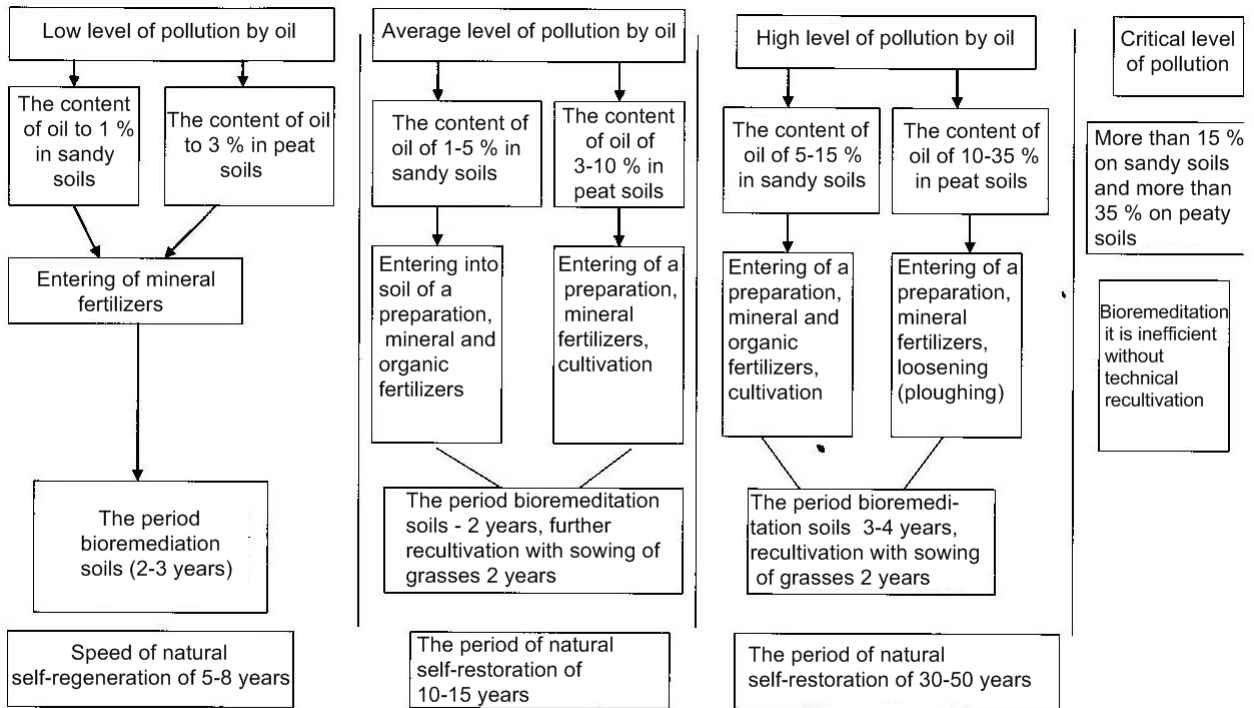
Low level of pollution by oil

The content of oil to 1 % in sandy soils

The content of oil to 3 % in peat soils

Entering of mineral fertilizers

The period bioremediation soils (2-3 years)

Speed of natural self-regeneration of 5-8 years

Average level of pollution by oil

The content of oil of 1-5 % in sandy soils

The content of oil of 3-10 % in peat soils

Entering into soil of a preparation, mineral and organic fertilizers

Entering of a preparation, mineral fertilizers, cultivation

The period bioremeditation soils - 2 years, further recultivation with sowing of grasses 2 years

The period of natural self-restoration of 10-15 years

High level of pollution by oil

The content of oil of 5-15 % in sandy soils

The content of oil of 10-35 % in peat soils

Entering of a preparation, mineral and organic fertilizers, cultivation

Entering of a preparation, mineral fertilizers, loosening (ploughing)

The period bioremeditation soils 3-4 years, recultivation with sowing of grasses 2 years

The period of natural self-restoration of 30-50 years

Critical level of pollution

More than 15 % on sandy soils and more than 35 % on peaty soils

Bioremeditation it is inefficient without technical recultivation